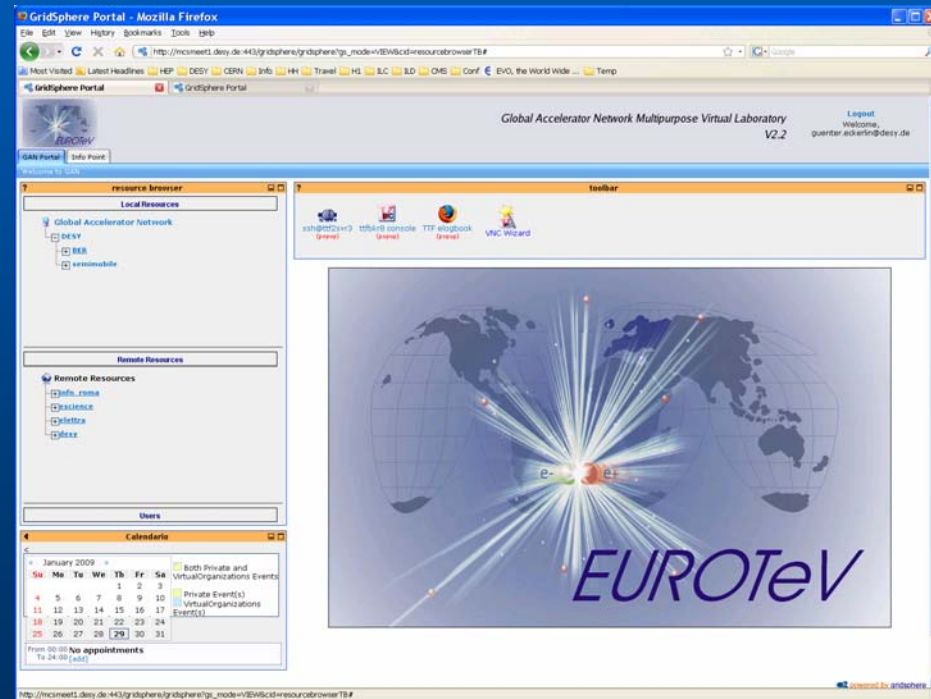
GridSphere Portal - Mozilla Firefox

File Edit View History Bookmarks Tools Help

http://mcsmeet1.desy.de:443/gridsphere/gridsphere?gs_mode=VIEW&cid=resourcebrowserTB#

Google

Most Visited Latest Headlines HEP DESY CERN Info HH Travel H1 ILC ILD CMS Conf EVO, the World Wide ... Temp

GridSphere Portal GridSphere Portal

EUROTeV

Global Accelerator Network Multipurpose Virtual Laboratory V2.2

Logout
Welcome,
guenter.eckerlin@desy.de

GAN Portal Info Point

Welcome to GAN

resource browser

Local Resources

Global Accelerator Network
DESY
BER
semimobile

Remote Resources

Remote Resources
infn_roma
escience
elettra
desy

Users

toolbar

ssh@ttf2xvr3 (none)
ttf6vr8 console (none)
TTF elogbook (none)
VNC Wizard

e- e+

EUROTeV

Calendario

<
« January 2009 »

| Su | Mo | Tu | We | Th | Fr | Sa |
|---|---|---|---|---|---|---|
| | | | | 1 | 2 | 3 |
| 4 | 5 | 6 | 7 | 8 | 9 | 10 |
| 11 | 12 | 13 | 14 | 15 | 16 | 17 |
| 18 | 19 | 20 | 21 | 22 | 23 | 24 |
| 25 | 26 | 27 | 28 | 29 | 30 | 31 |

Both Private and VirtualOrganizations Events
Private Event(s)
VirtualOrganizations Event(s)

From 00:00 To 24:00 No appointments
[add]

http://mcsmeet1.desy.de:443/gridsphere/gridsphere?gs_mode=VIEW&cid=resourcebrowserTB#

powered by gridsphere